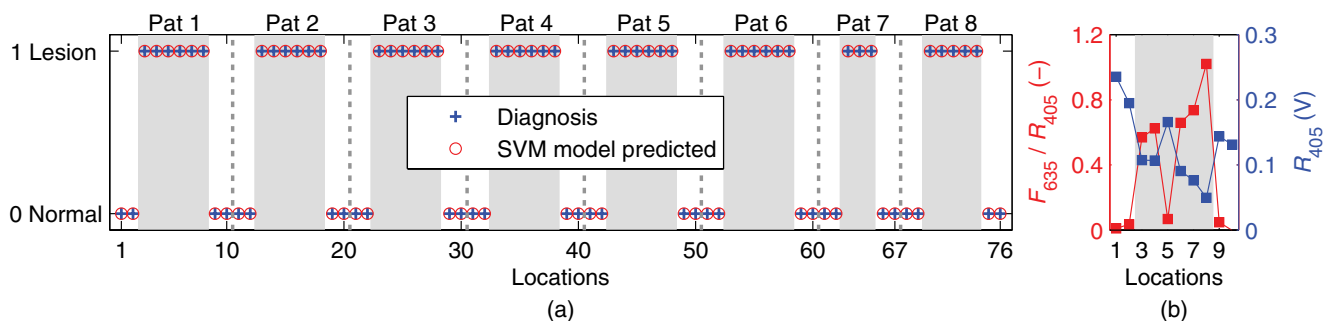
Pat 1 Pat 2 Pat 3 Pat 4 Pat 5 Pat 6 Pat 7 Pat 8

1 Lesion

0 Normal

Diagnosis

SVM model predicted

1 10 20 30 40 50 60 67 76

Locations

(a)

1.2

0.8

0.4

0

$F_{635}$ / $R_{405}$ (−)

0.3

0.2

0.1

0

$R_{405}$ (V)

1 3 5 7 9

Locations

(b)